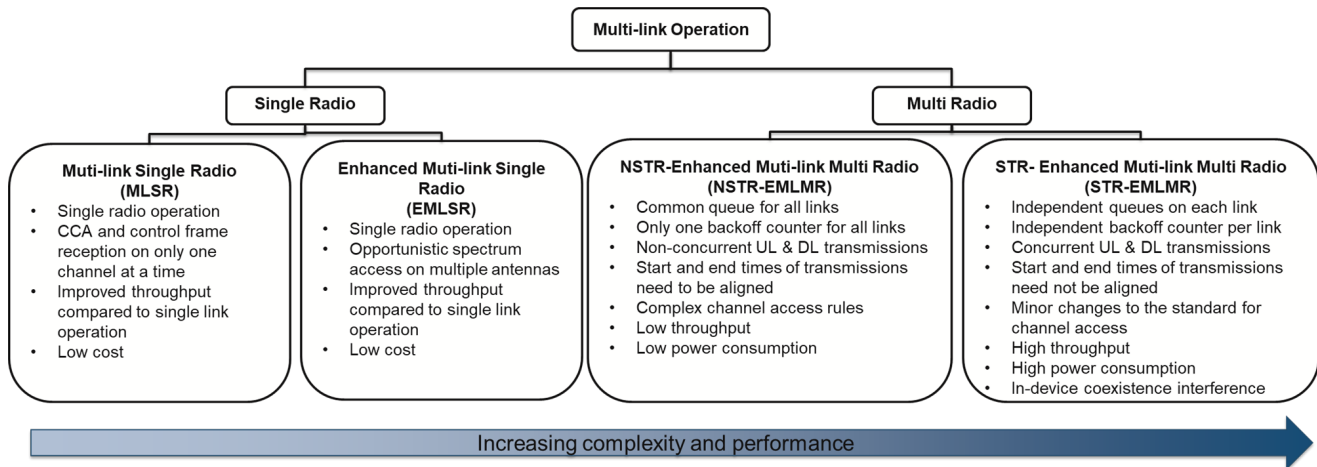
Multi-link Operation

Single Radio

Multi Radio

Muti-link Single Radio (MLSR)
- Single radio operation
- CCA and control frame reception on only one channel at a time
- Improved throughput compared to single link operation
- Low cost

Enhanced Muti-link Single Radio (EMLSR)
- Single radio operation
- Opportunistic spectrum access on multiple antennas
- Improved throughput compared to single link operation
- Low cost

NSTR-Enhanced Muti-link Multi Radio (NSTR-EMLMR)
- Common queue for all links
- Only one backoff counter for all links
- Non-concurrent UL & DL transmissions
- Start and end times of transmissions need to be aligned
- Complex channel access rules
- Low throughput
- Low power consumption

STR- Enhanced Muti-link Multi Radio (STR-EMLMR)
- Independent queues on each link
- Independent backoff counter per link
- Concurrent UL & DL transmissions
- Start and end times of transmissions need not be aligned
- Minor changes to the standard for channel access
- High throughput
- High power consumption
- In-device coexistence interference

Increasing complexity and performance